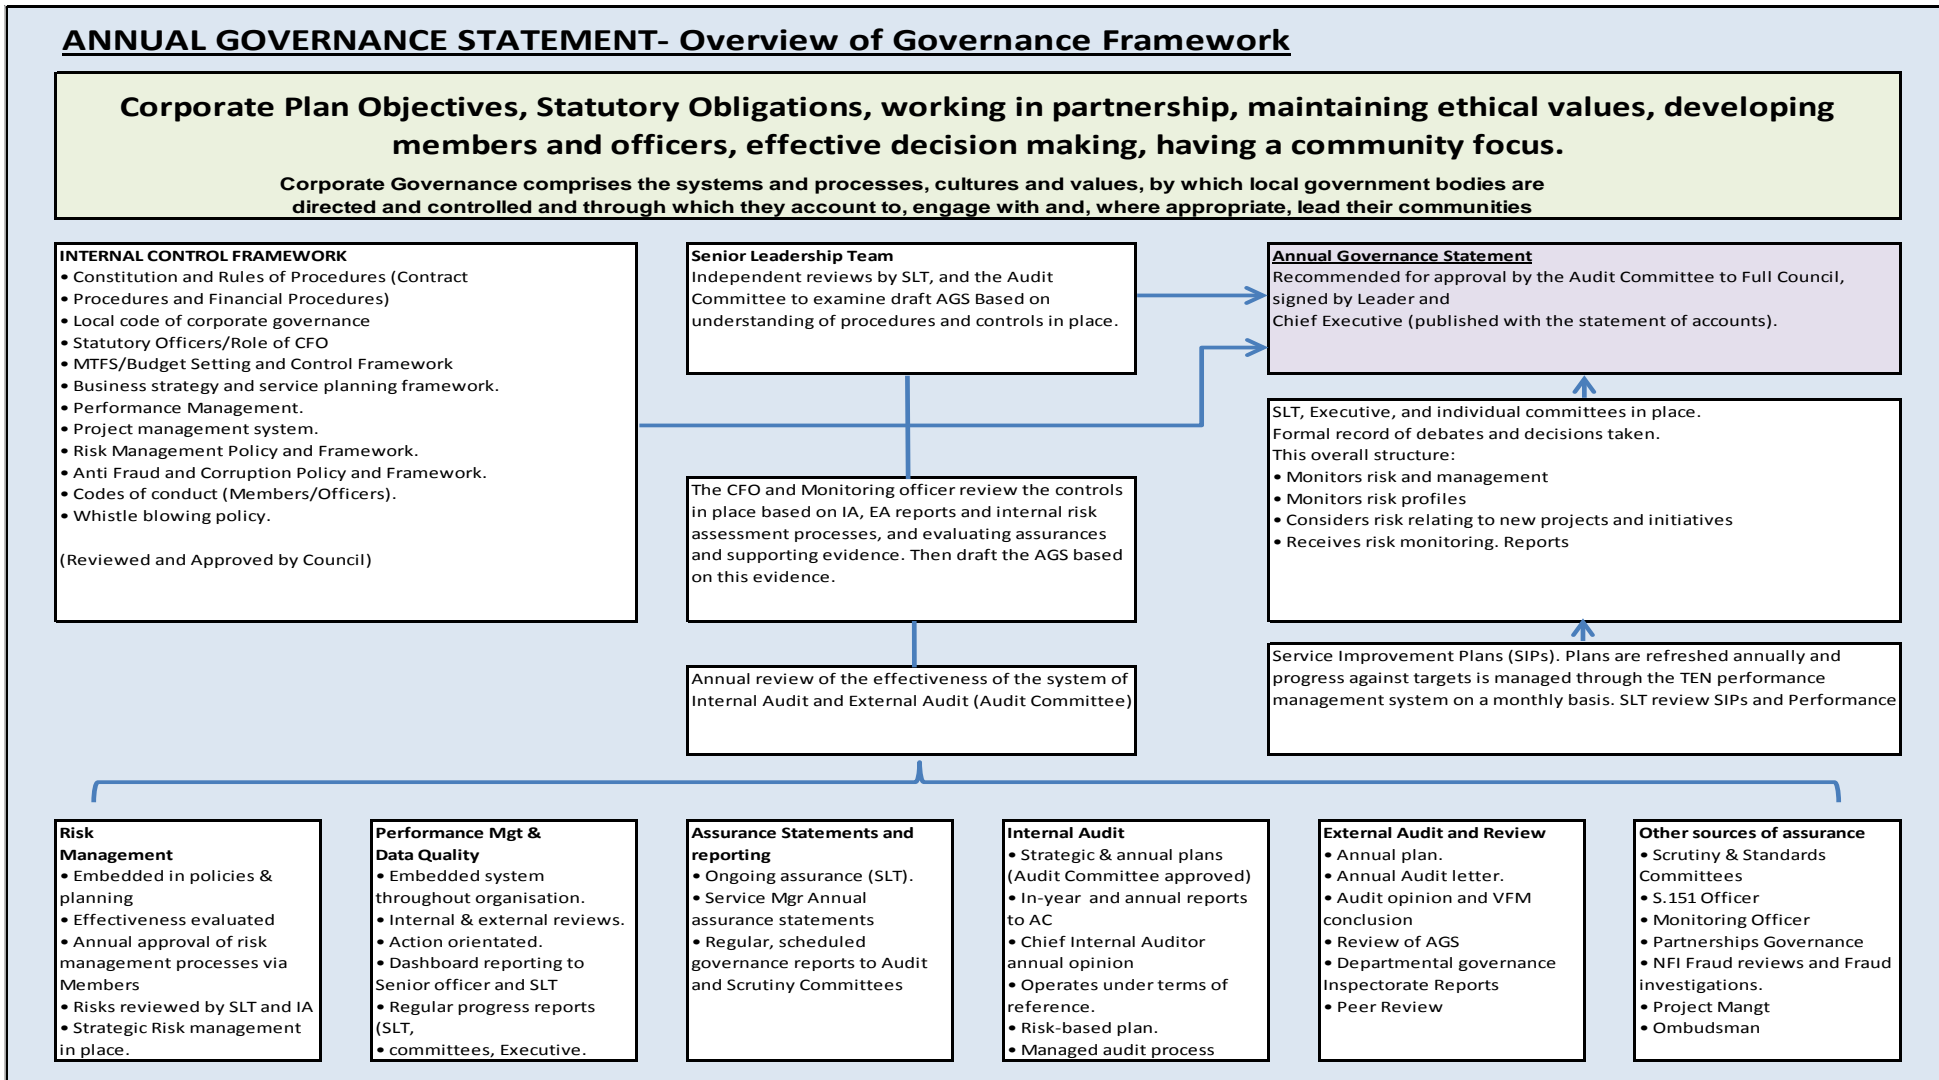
ANNUAL GOVERNANCE STATEMENT- Overview of Governance Framework

Corporate Plan Objectives, Statutory Obligations, working in partnership, maintaining ethical values, developing members and officers, effective decision making, having a community focus.

Corporate Governance comprises the systems and processes, cultures and values, by which local government bodies are directed and controlled and through which they account to, engage with and, where appropriate, lead their communities

INTERNAL CONTROL FRAMEWORK
• Constitution and Rules of Procedures (Contract
• Procedures and Financial Procedures)
• Local code of corporate governance
• Statutory Officers/Role of CFO
• MTFS/Budget Setting and Control Framework
• Business strategy and service planning framework.
• Performance Management.
• Project management system.
• Risk Management Policy and Framework.
• Anti Fraud and Corruption Policy and Framework.
• Codes of conduct (Members/Officers).
• Whistle blowing policy.

(Reviewed and Approved by Council)

Senior Leadership Team
Independent reviews by SLT, and the Audit Committee to examine draft AGS Based on understanding of procedures and controls in place.

Annual Governance Statement
Recommended for approval by the Audit Committee to Full Council, signed by Leader and
Chief Executive (published with the statement of accounts).

SLT, Executive, and individual committees in place.
Formal record of debates and decisions taken.
This overall structure:
• Monitors risk and management
• Monitors risk profiles
• Considers risk relating to new projects and initiatives
• Receives risk monitoring. Reports

The CFO and Monitoring officer review the controls in place based on IA, EA reports and internal risk assessment processes, and evaluating assurances and supporting evidence. Then draft the AGS based on this evidence.

Annual review of the effectiveness of the system of Internal Audit and External Audit (Audit Committee)

Service Improvement Plans (SIPs). Plans are refreshed annually and progress against targets is managed through the TEN performance management system on a monthly basis. SLT review SIPs and Performance

Risk Management
• Embedded in policies & planning
• Effectiveness evaluated
• Annual approval of risk management processes via Members
• Risks reviewed by SLT and IA
• Strategic Risk management in place.

Performance Mgt & Data Quality
• Embedded system throughout organisation.
• Internal & external reviews.
• Action orientated.
• Dashboard reporting to Senior officer and SLT
• Regular progress reports (SLT,
• committees, Executive.

Assurance Statements and reporting
• Ongoing assurance (SLT).
• Service Mgr Annual assurance statements
• Regular, scheduled governance reports to Audit and Scrutiny Committees

Internal Audit
• Strategic & annual plans (Audit Committee approved)
• In-year and annual reports to AC
• Chief Internal Auditor annual opinion
• Operates under terms of reference.
• Risk-based plan.
• Managed audit process

External Audit and Review
• Annual plan.
• Annual Audit letter.
• Audit opinion and VFM conclusion
• Review of AGS
• Departmental governance Inspectorate Reports
• Peer Review

Other sources of assurance
• Scrutiny & Standards Committees
• S.151 Officer
• Monitoring Officer
• Partnerships Governance
• NFI Fraud reviews and Fraud investigations.
• Project Mangt
• Ombudsman